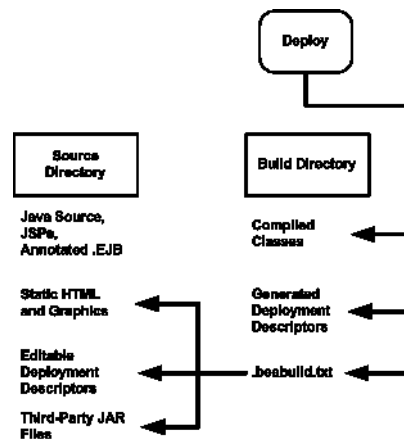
Deploy

Source Directory

Build Directory

Java Source, JSPs, Annotated .EJB

Compiled Classes

Static HTML and Graphics

Generated Deployment Descriptors

Editable Deployment Descriptors

.beabuild.txt

Third-Party JAR Files